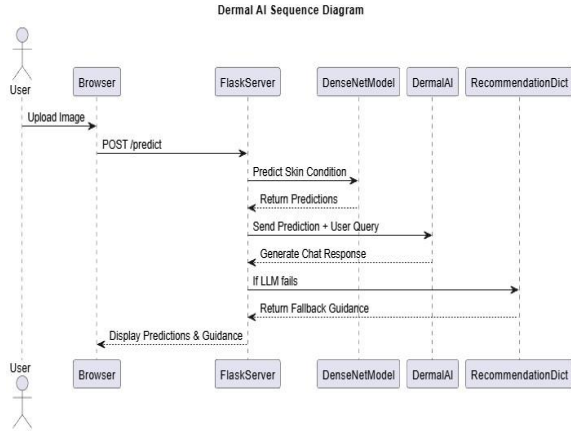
Dermal AI Sequence Diagram

User

Browser

FlaskServer

DenseNetModel

DermalAI

RecommendationDict

Upload Image

POST /predict

Predict Skin Condition

Return Predictions

Send Prediction + User Query

Generate Chat Response

If LLM fails

Return Fallback Guidance

Display Predictions & Guidance

User

Browser

FlaskServer

DenseNetModel

DermalAI

RecommendationDict